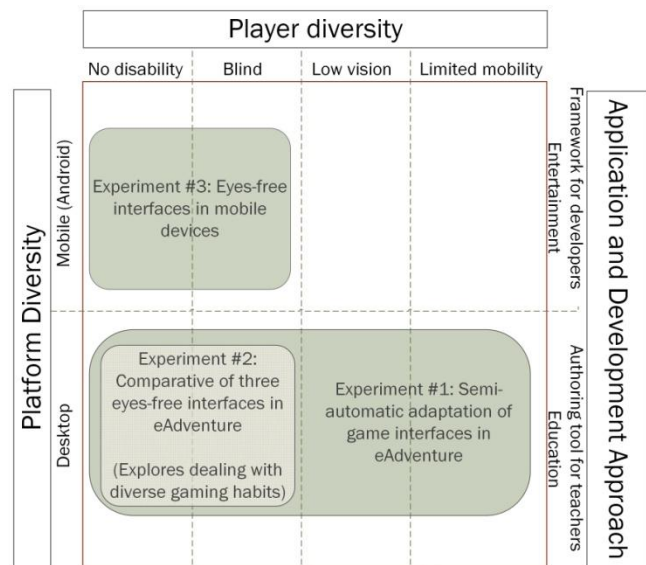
Player diversity

No disability | Blind | Low vision | Limited mobility

Platform Diversity

Mobile (Android)

Desktop

Experiment #3: Eyes-free interfaces in mobile devices

Experiment #2: Comparative of three eyes-free interfaces in eAdventure

(Explores dealing with diverse gaming habits)

Experiment #1: Semi-automatic adaptation of game interfaces in eAdventure

Framework for developers
Entertainment

Authoring tool for teachers
Education

Application and Development Approach